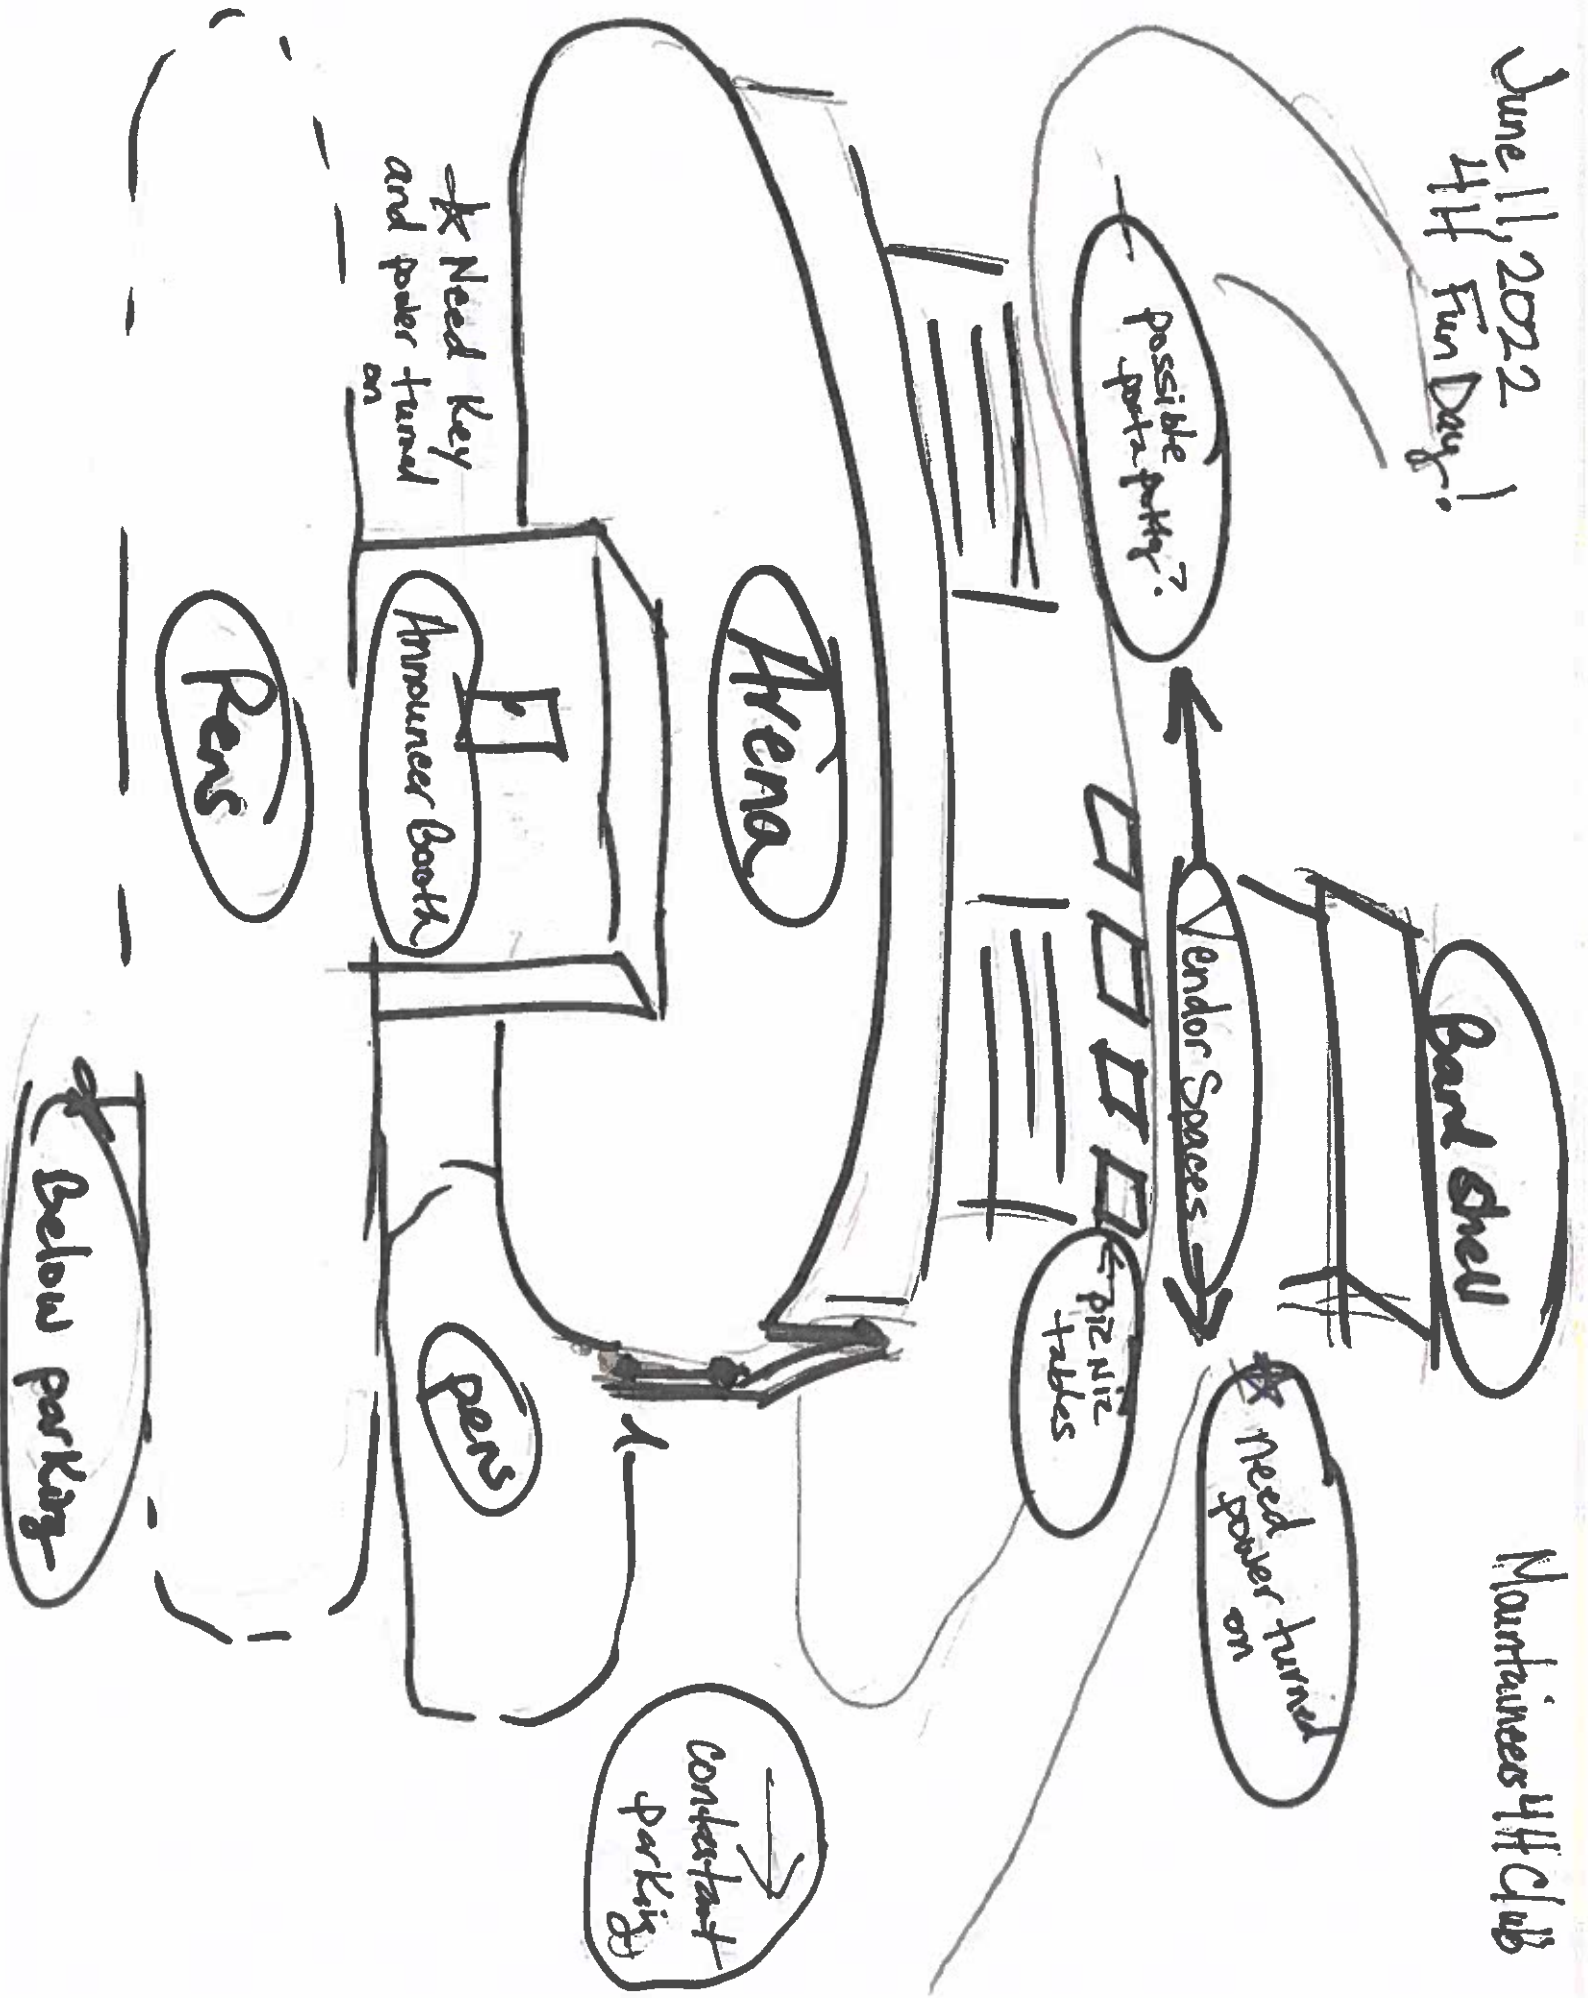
June 11, 2022
4H Fun Day!

Mountaineers 4H Club

possible porta potty?

Band Shell

Vendor Spaces

★ Need power turned on

piz nic tables

Arena

Announcer Booth

★ Need key and power turned on

Pens

pens

Below parking

Contestant parking